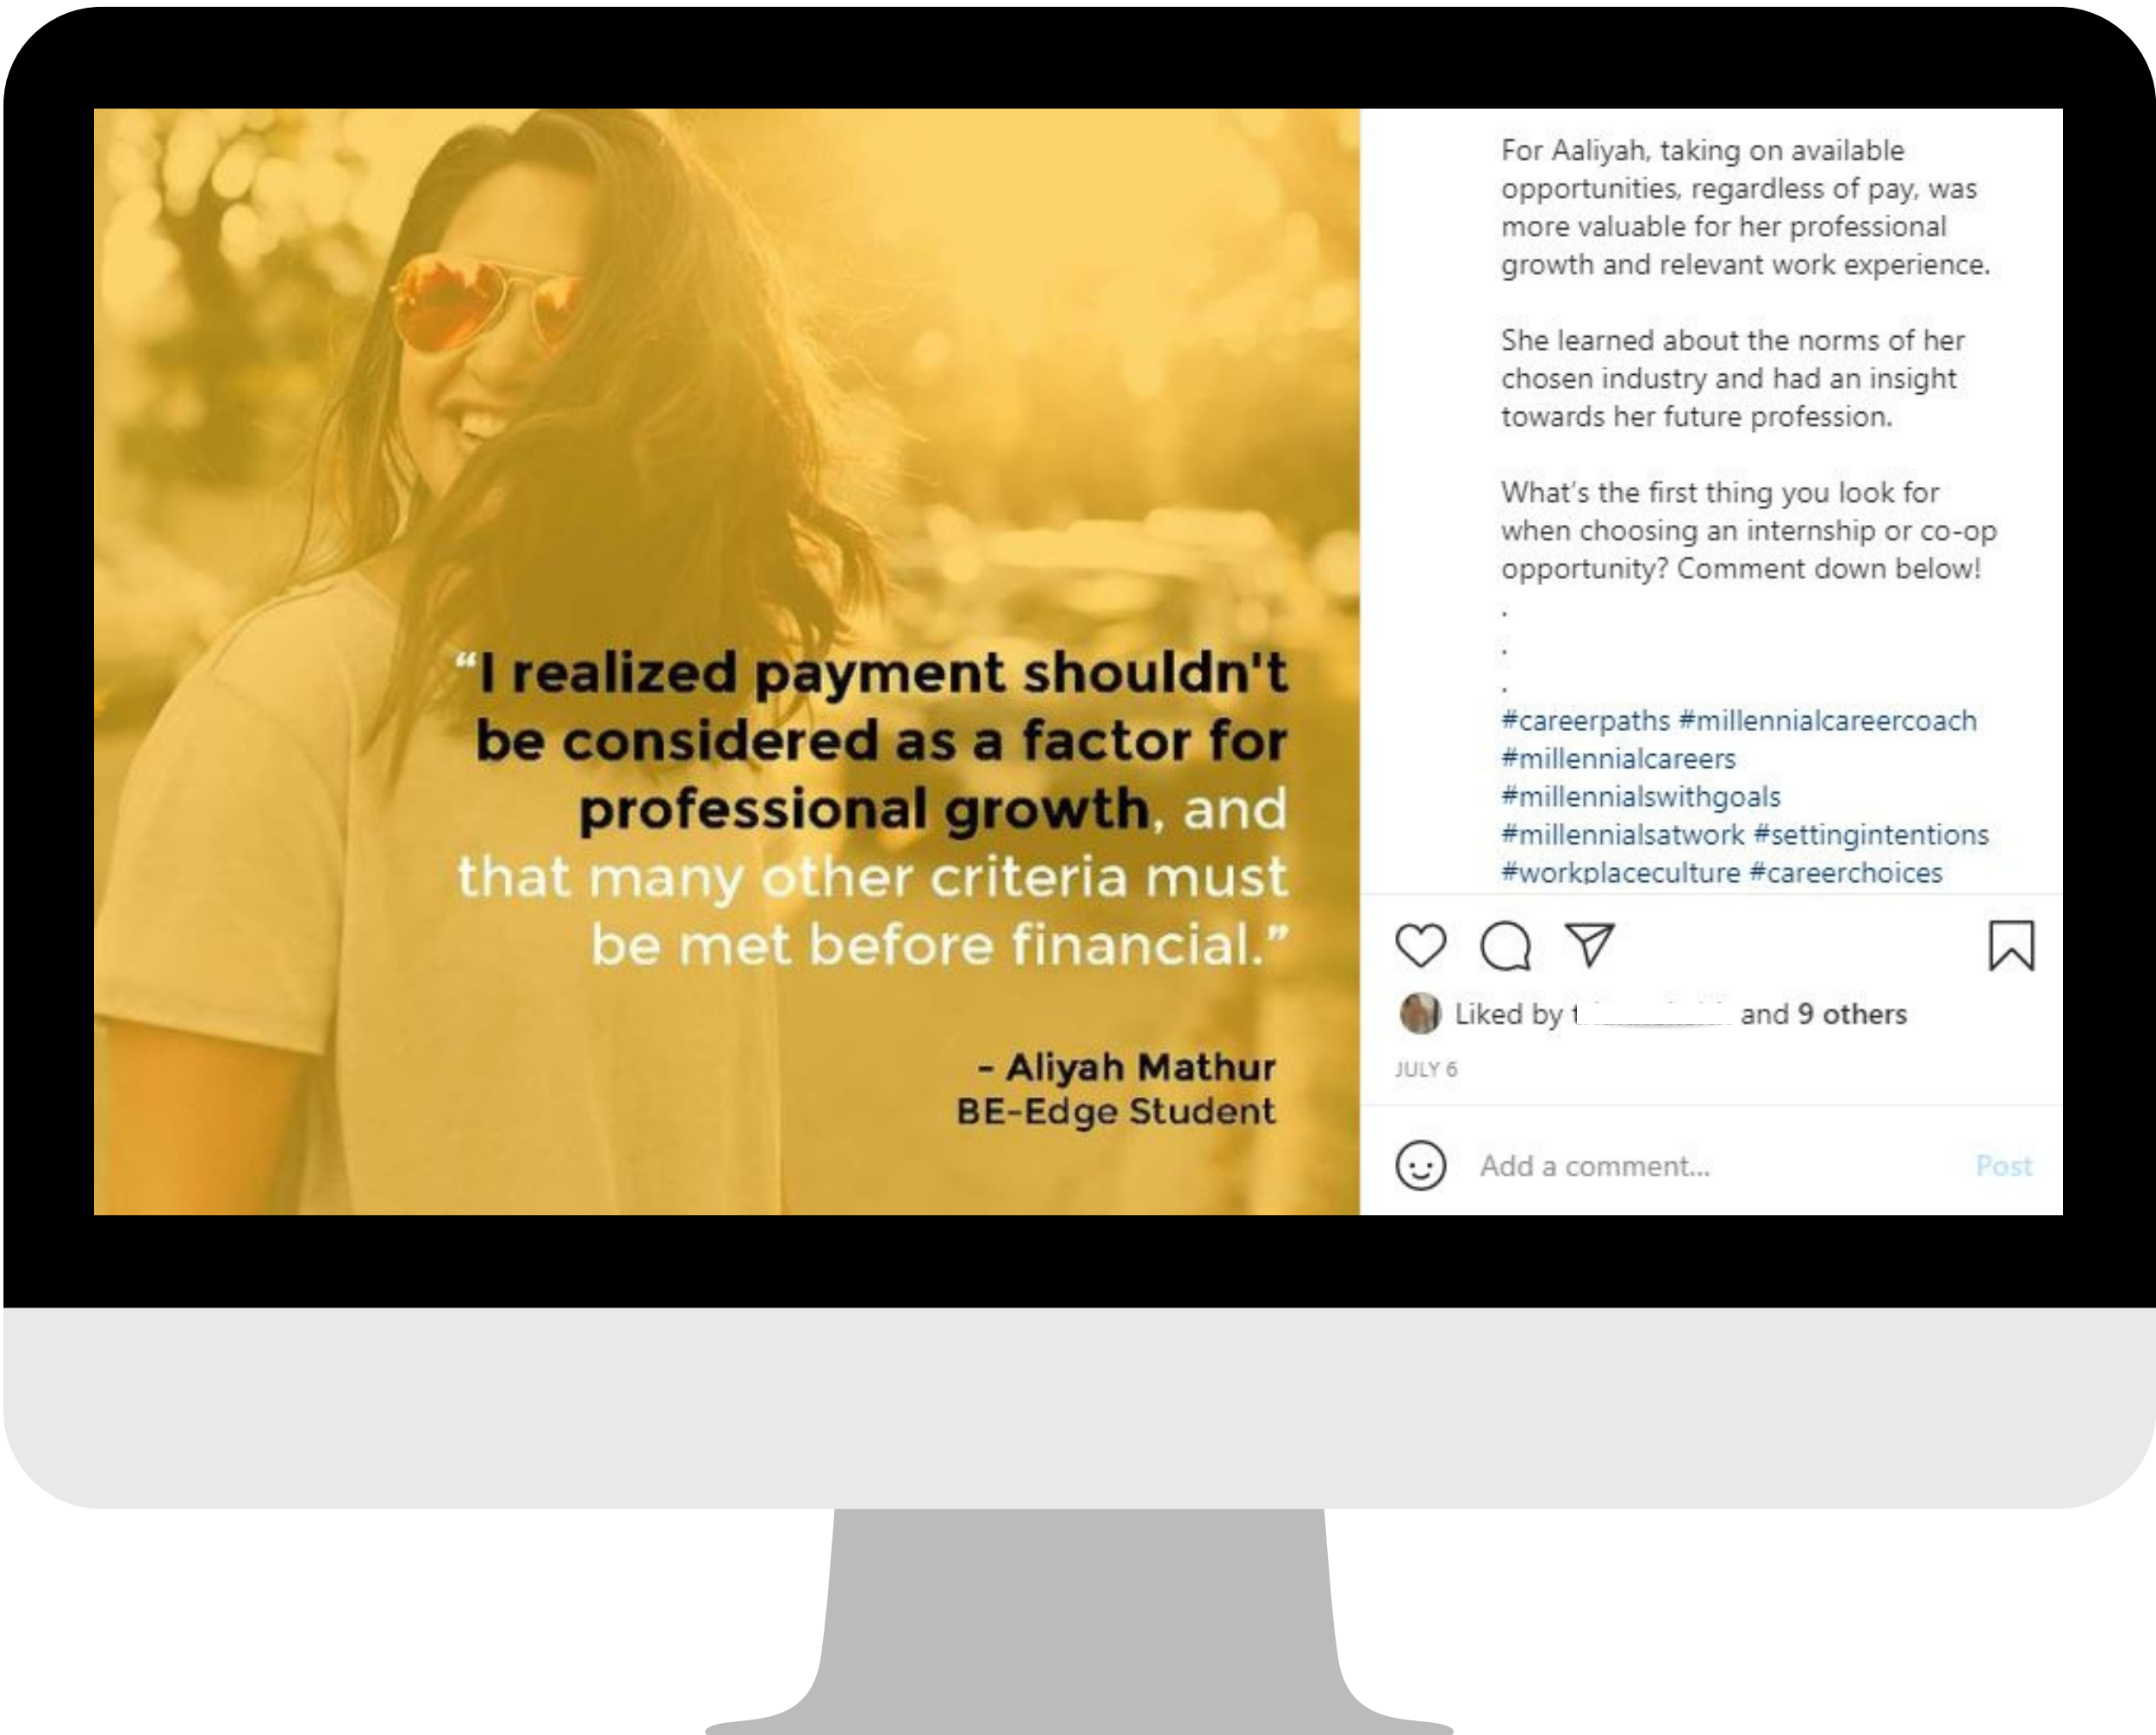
"I realized payment shouldn't be considered as a factor for professional growth, and that many other criteria must be met before financial."

- Aliyah Mathur
BE-Edge Student

For Aaliyah, taking on available opportunities, regardless of pay, was more valuable for her professional growth and relevant work experience.

She learned about the norms of her chosen industry and had an insight towards her future profession.

What's the first thing you look for when choosing an internship or co-op opportunity? Comment down below!
.
.
.
#careerpaths #millennialcareercoach #millennialcareers #millennialswithgoals #millennialsatwork #settingintentions #workplaceculture #careerchoices

Liked by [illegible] and 9 others

JULY 6

Add a comment...

Post